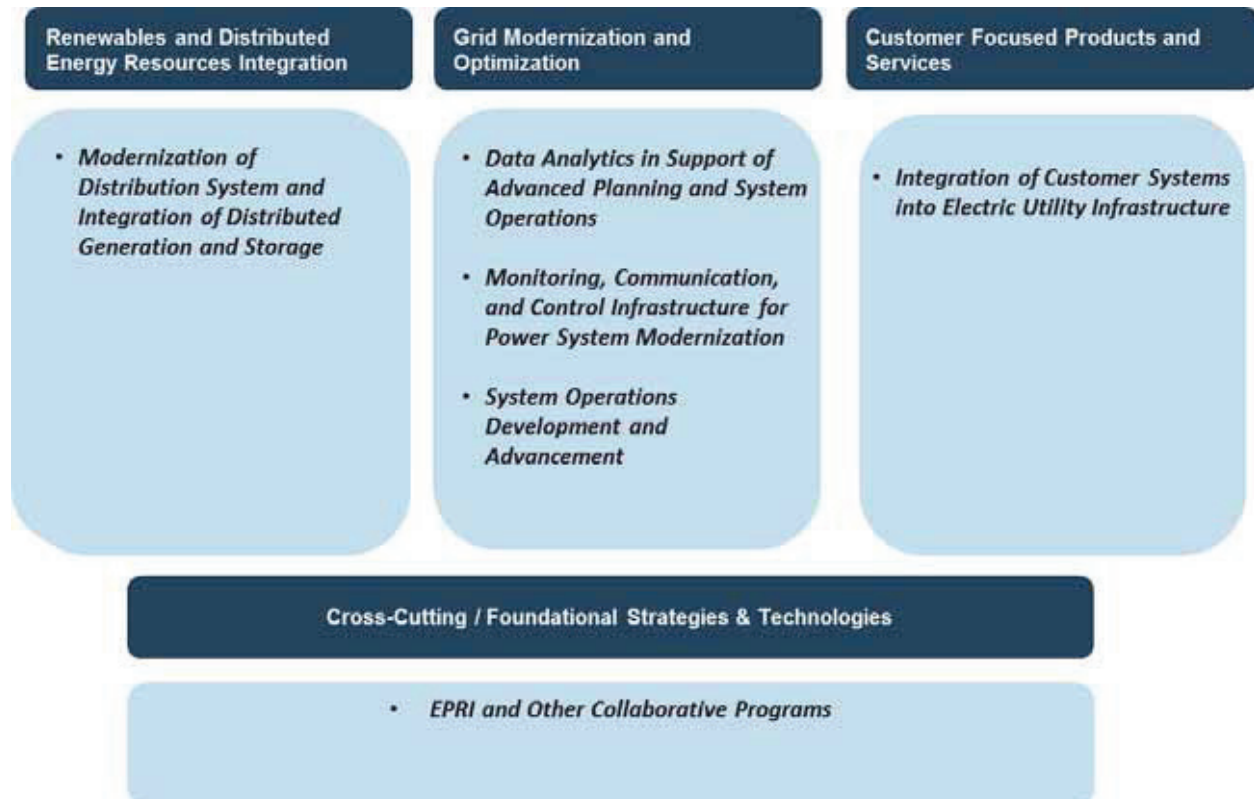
Renewables and Distributed Energy Resources Integration

• Modernization of Distribution System and Integration of Distributed Generation and Storage

Grid Modernization and Optimization

• Data Analytics in Support of Advanced Planning and System Operations

• Monitoring, Communication, and Control Infrastructure for Power System Modernization

• System Operations Development and Advancement

Customer Focused Products and Services

• Integration of Customer Systems into Electric Utility Infrastructure

Cross-Cutting / Foundational Strategies & Technologies

• EPRI and Other Collaborative Programs